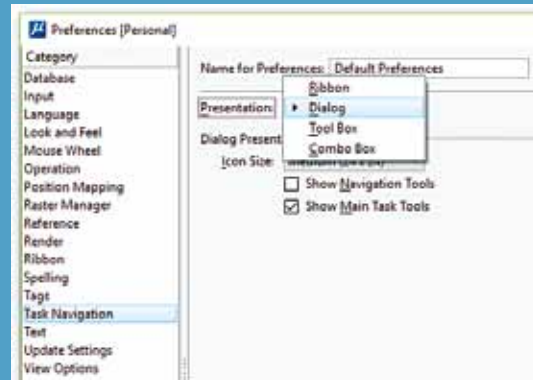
Preferences [Personal]

Category
Database
Input
Language
Look and Feel
Mouse Wheel
Operation
Position Mapping
Raster Manager
Reference
Render
Ribbon
Spelling
Tags
Task Navigation
Text
Update Settings
View Options

Name for Preferences: Default Preferences

Presentation:

Ribbon
Dialog
Tool Box
Combo Box

Dialog Present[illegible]
Icon Size: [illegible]
Show Navigation Tools
Show Main Task Tools